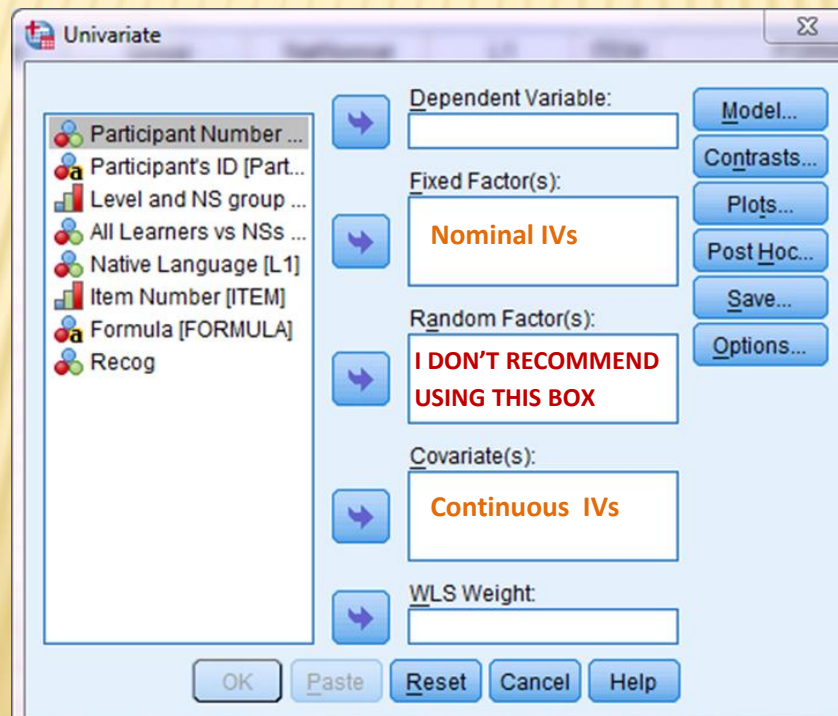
Univariate

Participant Number ...
Participant's ID [Part...
Level and NS group ...
All Learners vs NSs ...
Native Language [L1]
Item Number [ITEM]
Formula [FORMULA]
Recog

Dependent Variable:

Fixed Factor(s):
Nominal IVs

Random Factor(s):
I DON'T RECOMMEND USING THIS BOX

Covariate(s):
Continuous IVs

WLS Weight:

Model...
Contrasts...
Plots...
Post Hoc...
Save...
Options...

OK
Paste
Reset
Cancel
Help